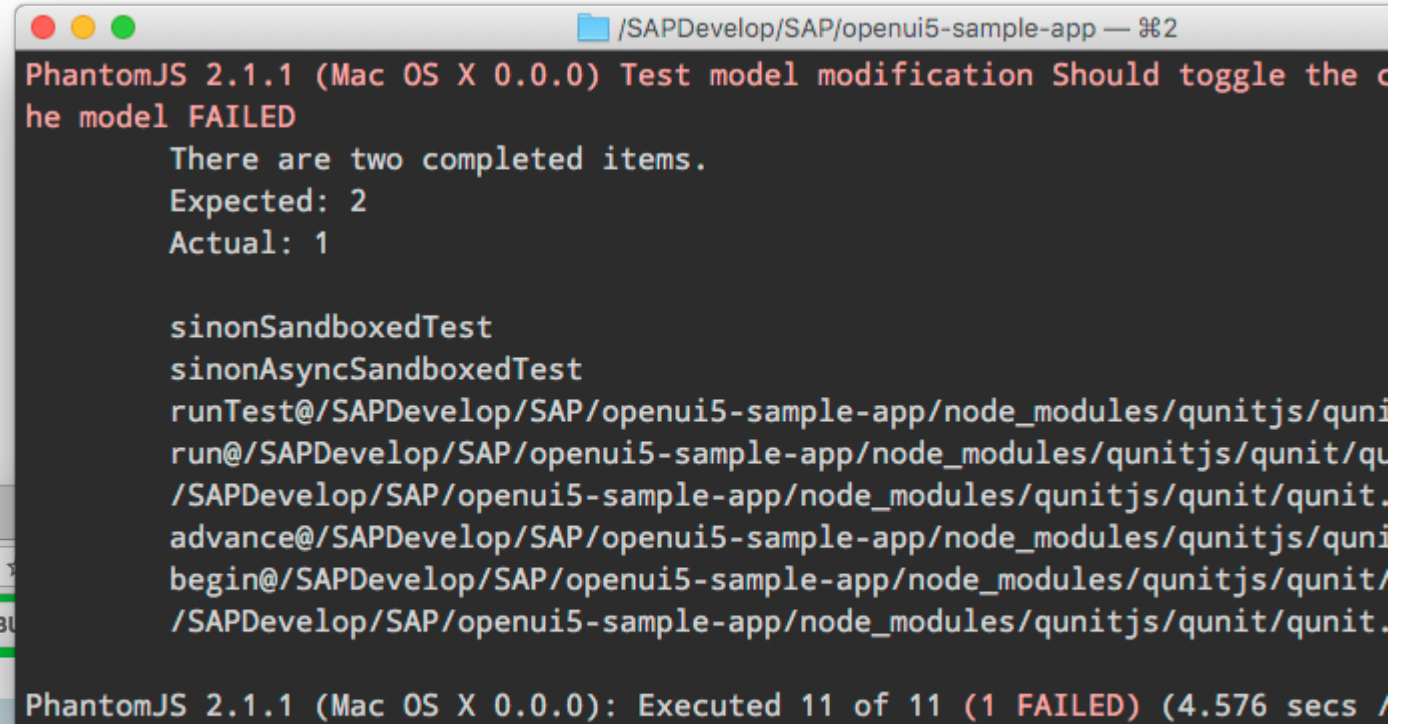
/SAPDevelop/SAP/openui5-sample-app — ⌘2

PhantomJS 2.1.1 (Mac OS X 0.0.0) Test model modification Should toggle the c
he model FAILED
There are two completed items.
Expected: 2
Actual: 1

sinonSandboxedTest
sinonAsyncSandboxedTest
runTest@/SAPDevelop/SAP/openui5-sample-app/node_modules/qunitjs/quni
run@/SAPDevelop/SAP/openui5-sample-app/node_modules/qunitjs/qunit/qu
/SAPDevelop/SAP/openui5-sample-app/node_modules/qunitjs/qunit/qunit.
advance@/SAPDevelop/SAP/openui5-sample-app/node_modules/qunitjs/quni
begin@/SAPDevelop/SAP/openui5-sample-app/node_modules/qunitjs/qunit/
/SAPDevelop/SAP/openui5-sample-app/node_modules/qunitjs/qunit/qunit.

PhantomJS 2.1.1 (Mac OS X 0.0.0): Executed 11 of 11 (1 FAILED) (4.576 secs /